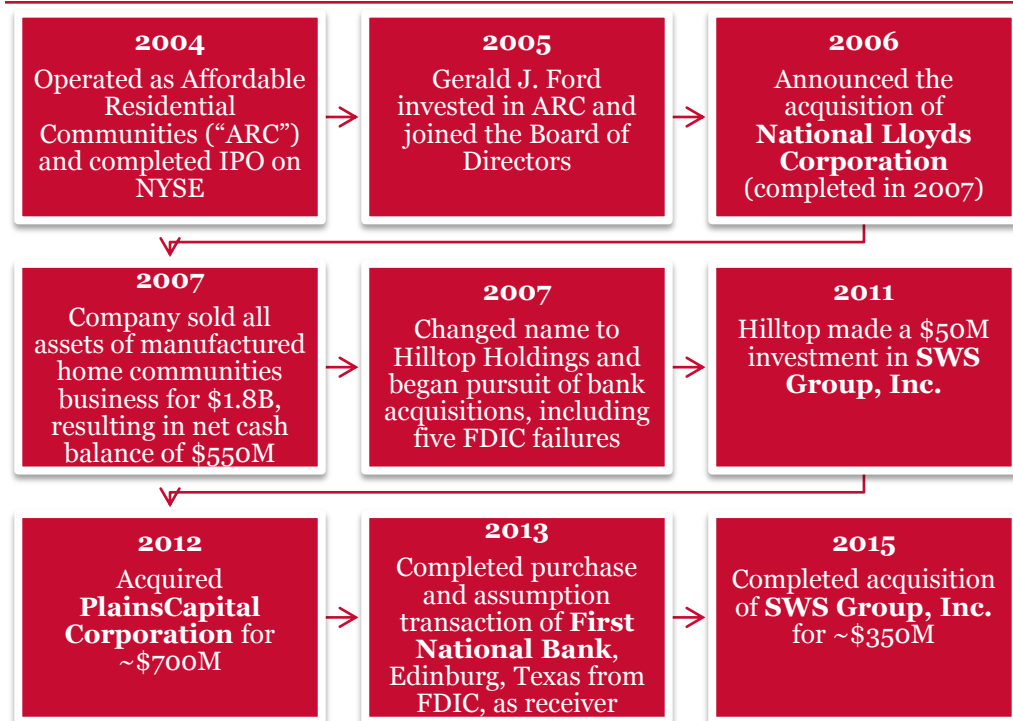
2004
Operated as Affordable Residential Communities (“ARC”) and completed IPO on NYSE

2005
Gerald J. Ford invested in ARC and joined the Board of Directors

2006
Announced the acquisition of **National Lloyds Corporation** (completed in 2007)

2007
Company sold all assets of manufactured home communities business for \$1.8B, resulting in net cash balance of \$550M

2007
Changed name to Hilltop Holdings and began pursuit of bank acquisitions, including five FDIC failures

2011
Hilltop made a \$50M investment in **SWS Group, Inc.**

2012
Acquired **PlainsCapital Corporation** for ~\$700M

2013
Completed purchase and assumption transaction of **First National Bank**, Edinburg, Texas from FDIC, as receiver

2015
Completed acquisition of **SWS Group, Inc.** for ~\$350M